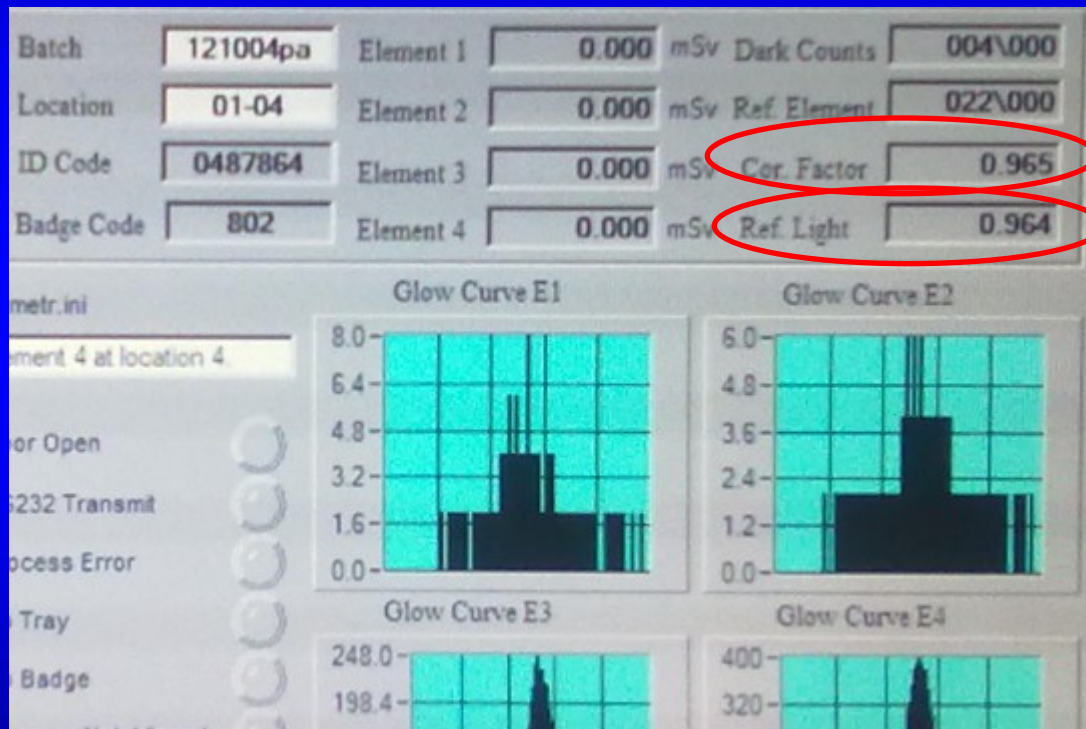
Batch 121004pa
Location 01-04
ID Code 0487864
Badge Code 802

Element 1 0.000 mSv
Element 2 0.000 mSv
Element 3 0.000 mSv
Element 4 0.000 mSv

Dark Counts 004\000
Ref. Element 022\000
Cor. Factor 0.965
Ref. Light 0.964

metr.ini
ement 4 at location 4.

oor Open
S232 Transmit
ocess Error
Tray
Badge

Glow Curve E1
8.0
6.4
4.8
3.2
1.6
0.0

Glow Curve E2
6.0
4.8
3.6
2.4
1.2
0.0

Glow Curve E3
248.0
198.4

Glow Curve E4
400
320